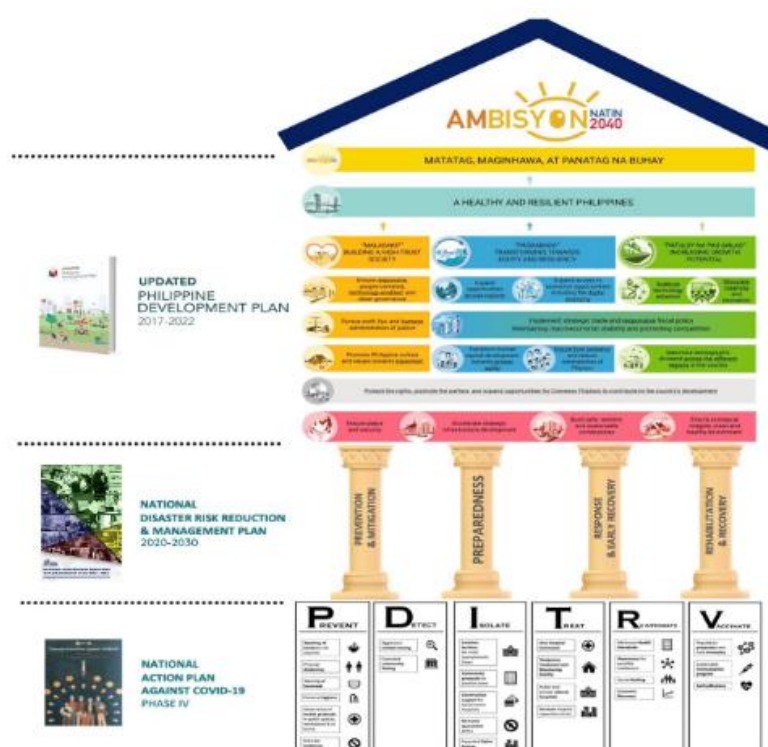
AMBISYON NATIN 2040

MATATAG, MAGINHAWA, AT PANATAG NA BUHAY

A HEALTHY AND RESILIENT PHILIPPINES

"MALASAKIT" BUILDING A HIGH-TRUST SOCIETY

"PAGBABAGO" TRANSFORMING TOWARDS EQUITY AND RESILIENCY

"PATULOY NA PAG-UNLAD" INCREASING GROWTH POTENTIAL

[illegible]

Protect the rights, promote the welfare, and expand opportunities for Overseas Filipinos to contribute to the country's development

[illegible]

UPDATED PHILIPPINE DEVELOPMENT PLAN 2017-2022

NATIONAL DISASTER RISK REDUCTION & MANAGEMENT PLAN 2020-2030

PREVENTION & MITIGATION

PREPAREDNESS

RESPONSE & EARLY RECOVERY

REHABILITATION & RECOVERY

NATIONAL ACTION PLAN AGAINST COVID-19 PHASE IV

PREVENT

DETECT

ISOLATE

TREAT

REINTEGRATE

VACCINATE

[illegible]